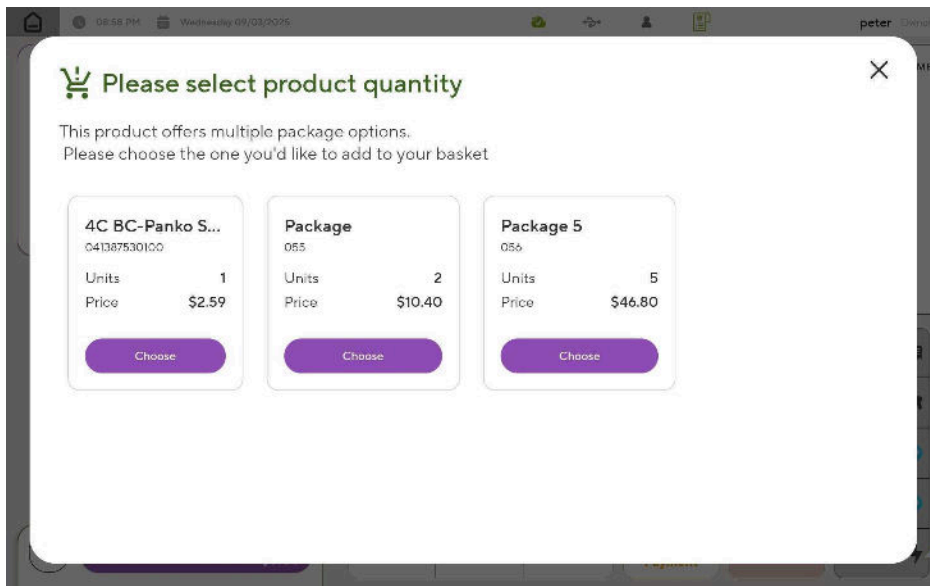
08:58 PM Wednesday 09/03/2025

peter

Please select product quantity

This product offers multiple package options.
Please choose the one you'd like to add to your basket

4C BC-Panko S...
041387530100
Units 1
Price $2.59
Choose

Package
055
Units 2
Price $10.40
Choose

Package 5
056
Units 5
Price $46.80
Choose

Payment